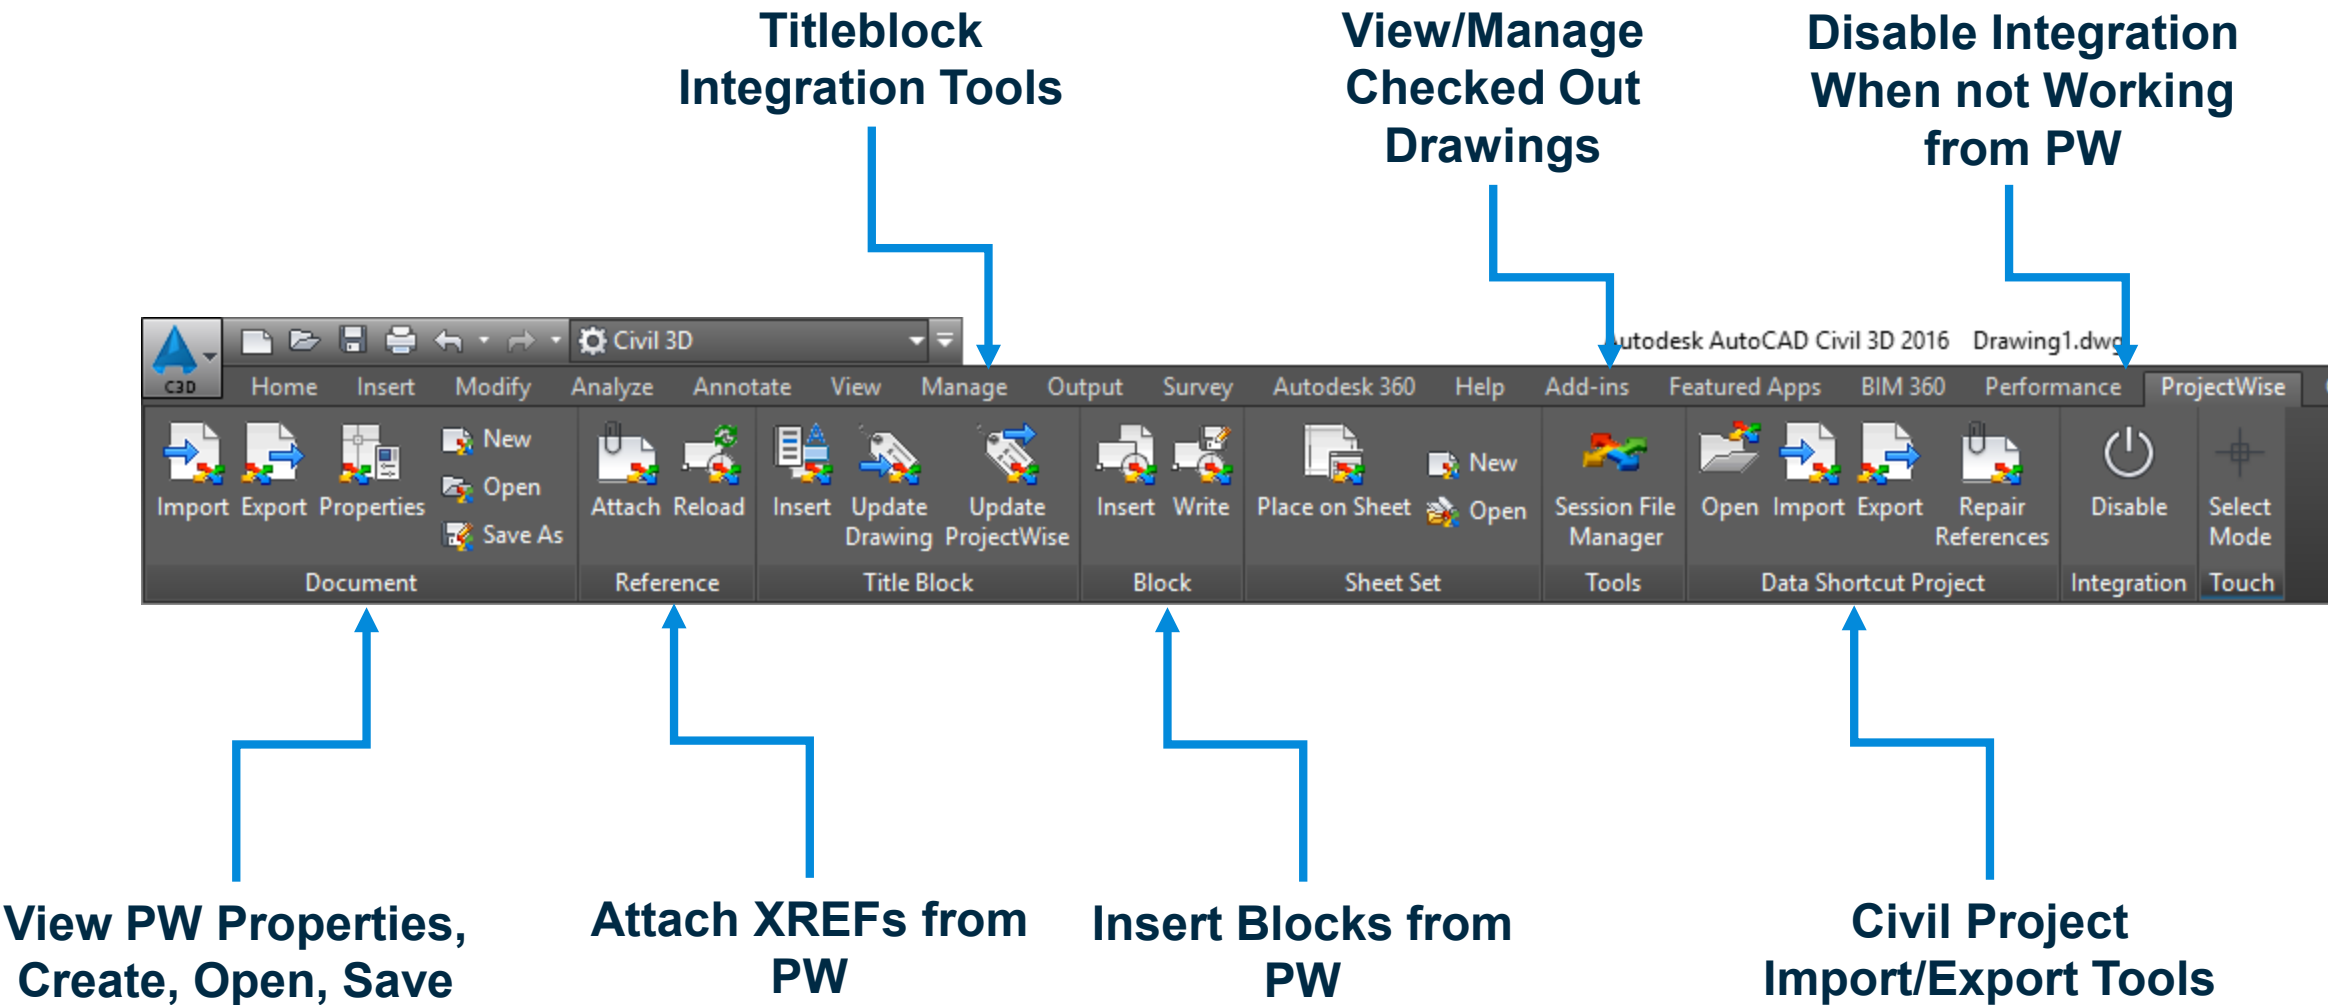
Titleblock Integration Tools

View/Manage Checked Out Drawings

Disable Integration When not Working from PW

C3D

Civil 3D

utodesk AutoCAD Civil 3D 2016 Drawing1.dwg

Home Insert Modify Analyze Annotate View Manage Output Survey Autodesk 360 Help Add-ins Featured Apps BIM 360 Performance ProjectWise

Import Export Properties New Open Save As
Document

Attach Reload
Reference

Insert Update Drawing Update ProjectWise
Title Block

Insert Write
Block

Place on Sheet New Open
Sheet Set

Session File Manager
Tools

Open Import Export Repair References
Data Shortcut Project

Disable
Integration

Select Mode
Touch

View PW Properties, Create, Open, Save

Attach XREFs from PW

Insert Blocks from PW

Civil Project Import/Export Tools